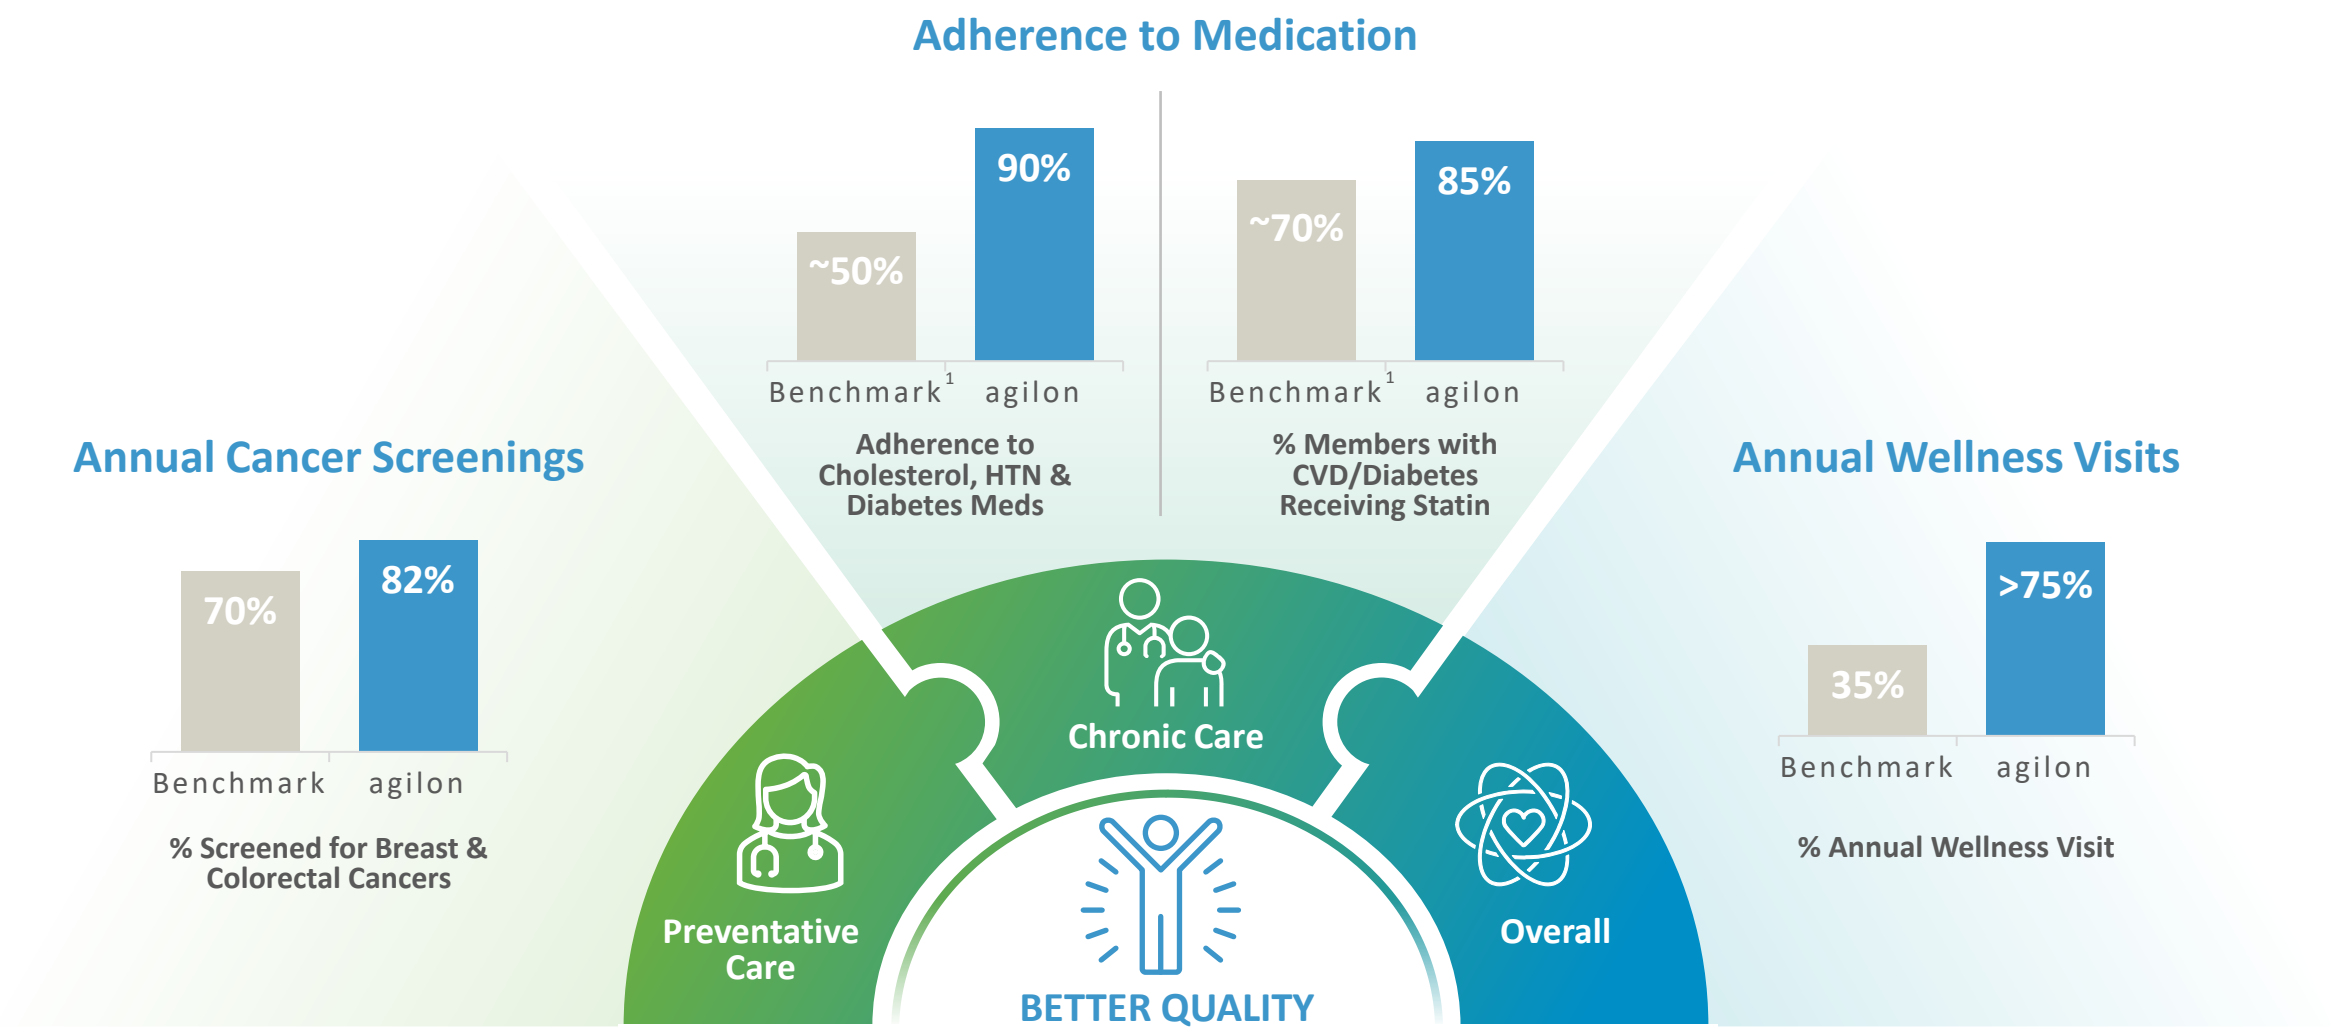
Adherence to Medication

~50%

90%

Benchmark$^1$ agilon

Adherence to Cholesterol, HTN & Diabetes Meds

~70%

85%

Benchmark$^1$ agilon

% Members with CVD/Diabetes Receiving Statin

Annual Cancer Screenings

70%

82%

Benchmark agilon

% Screened for Breast & Colorectal Cancers

Annual Wellness Visits

35%

>75%

Benchmark agilon

% Annual Wellness Visit

Chronic Care

Preventative Care

Overall

BETTER QUALITY